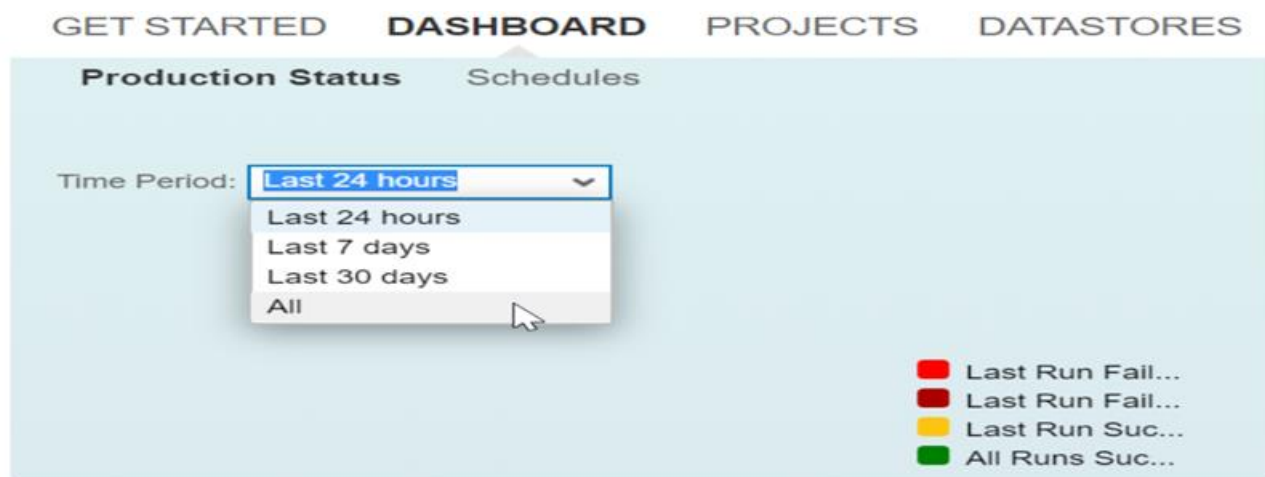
GET STARTED DASHBOARD PROJECTS DATASTORES

Production Status Schedules

Time Period: Last 24 hours

Last 24 hours
Last 7 days
Last 30 days
All

Last Run Fail...
Last Run Fail...
Last Run Suc...
All Runs Suc...